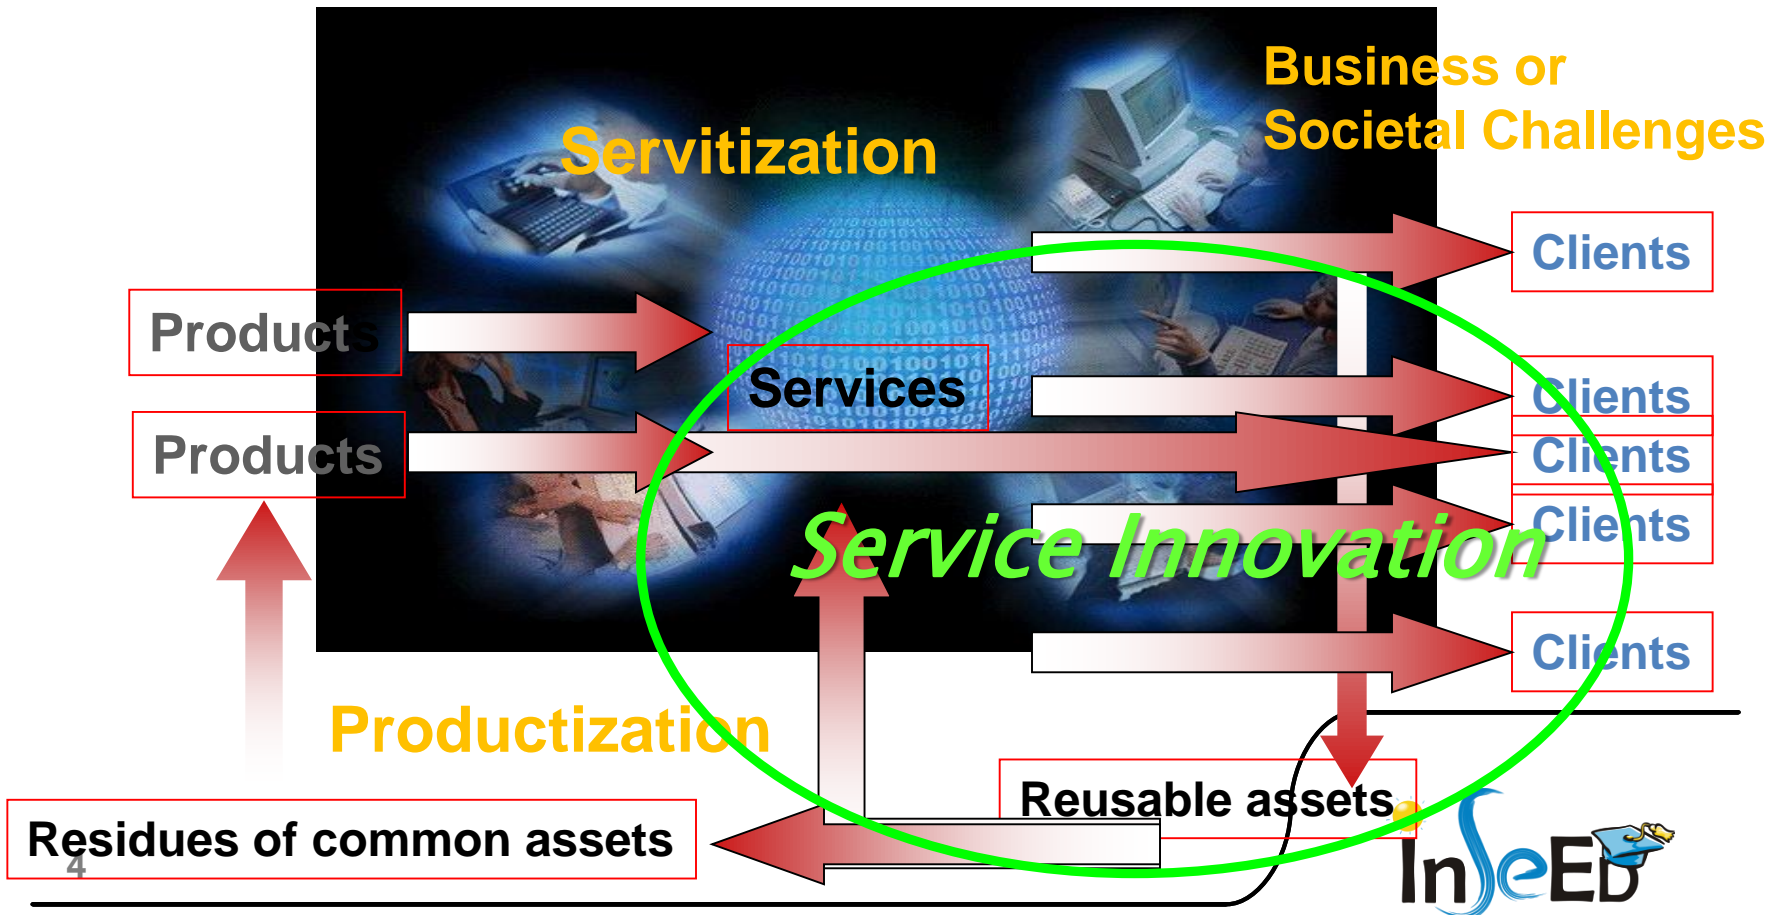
Business or Societal Challenges

Servitization

Products

Services

Products

Clients

Clients

Clients

Clients

Clients

Service Innovation

Productization

Reusable assets

Residues of common assets

4

InSeED